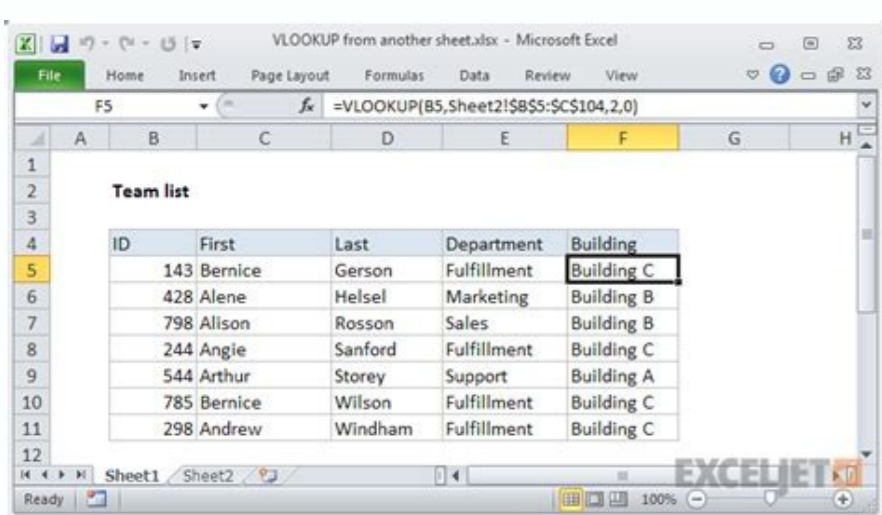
VLOOKUP from another sheet.xlsx - Microsoft Excel

File Home Insert Page Layout Formulas Data Review View

F5 $f_x$ =VLOOKUP(B5,Sheet2!$B$5:$C$104,2,0)

| | A | B | C | D | E | F | G | H |
|---|---|---|---|---|---|---|---|---|
| 1 | | | | | | | | |
| 2 | | Team list | | | | | | |
| 3 | | | | | | | | |
| 4 | | ID | First | Last | Department | Building | | |
| 5 | | 143 | Bernice | Gerson | Fulfillment | Building C | | |
| 6 | | 428 | Alene | Helsel | Marketing | Building B | | |
| 7 | | 798 | Alison | Rosson | Sales | Building B | | |
| 8 | | 244 | Angie | Sanford | Fulfillment | Building C | | |
| 9 | | 544 | Arthur | Storey | Support | Building A | | |
| 10 | | 785 | Bernice | Wilson | Fulfillment | Building C | | |
| 11 | | 298 | Andrew | Windham | Fulfillment | Building C | | |
| 12 | | | | | | | | |

Sheet1 Sheet2

Ready 100%

EXCELJET